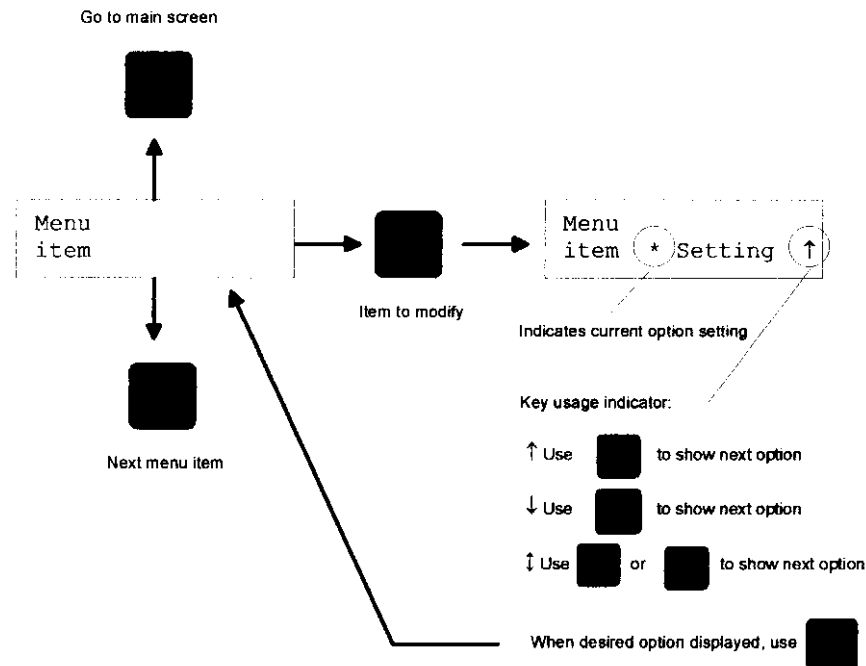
Go to main screen

Menu item

Item to modify

Menu item * Setting ↑

Indicates current option setting

Next menu item

Key usage indicator:

↑ Use to show next option

↓ Use to show next option

↕ Use or to show next option

When desired option displayed, use